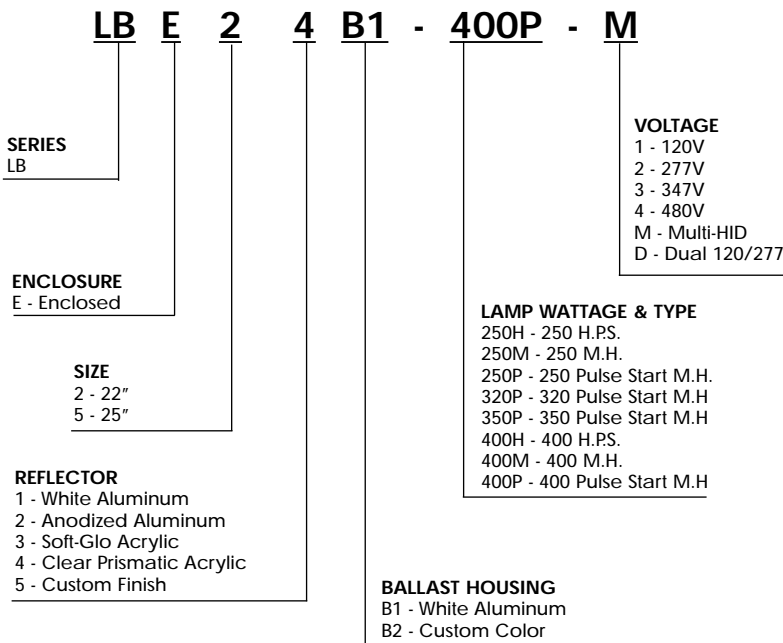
LB E 2 4 B1 - 400P - M

SERIES
LB

ENCLOSURE
E - Enclosed

SIZE
2 - 22″
5 - 25″

REFLECTOR
1 - White Aluminum
2 - Anodized Aluminum
3 - Soft-Glo Acrylic
4 - Clear Prismatic Acrylic
5 - Custom Finish

BALLAST HOUSING
B1 - White Aluminum
B2 - Custom Color

LAMP WATTAGE & TYPE
250H - 250 H.P.S.
250M - 250 M.H.
250P - 250 Pulse Start M.H.
320P - 320 Pulse Start M.H
350P - 350 Pulse Start M.H
400H - 400 H.P.S.
400M - 400 M.H.
400P - 400 Pulse Start M.H

VOLTAGE
1 - 120V
2 - 277V
3 - 347V
4 - 480V
M - Multi-HID
D - Dual 120/277